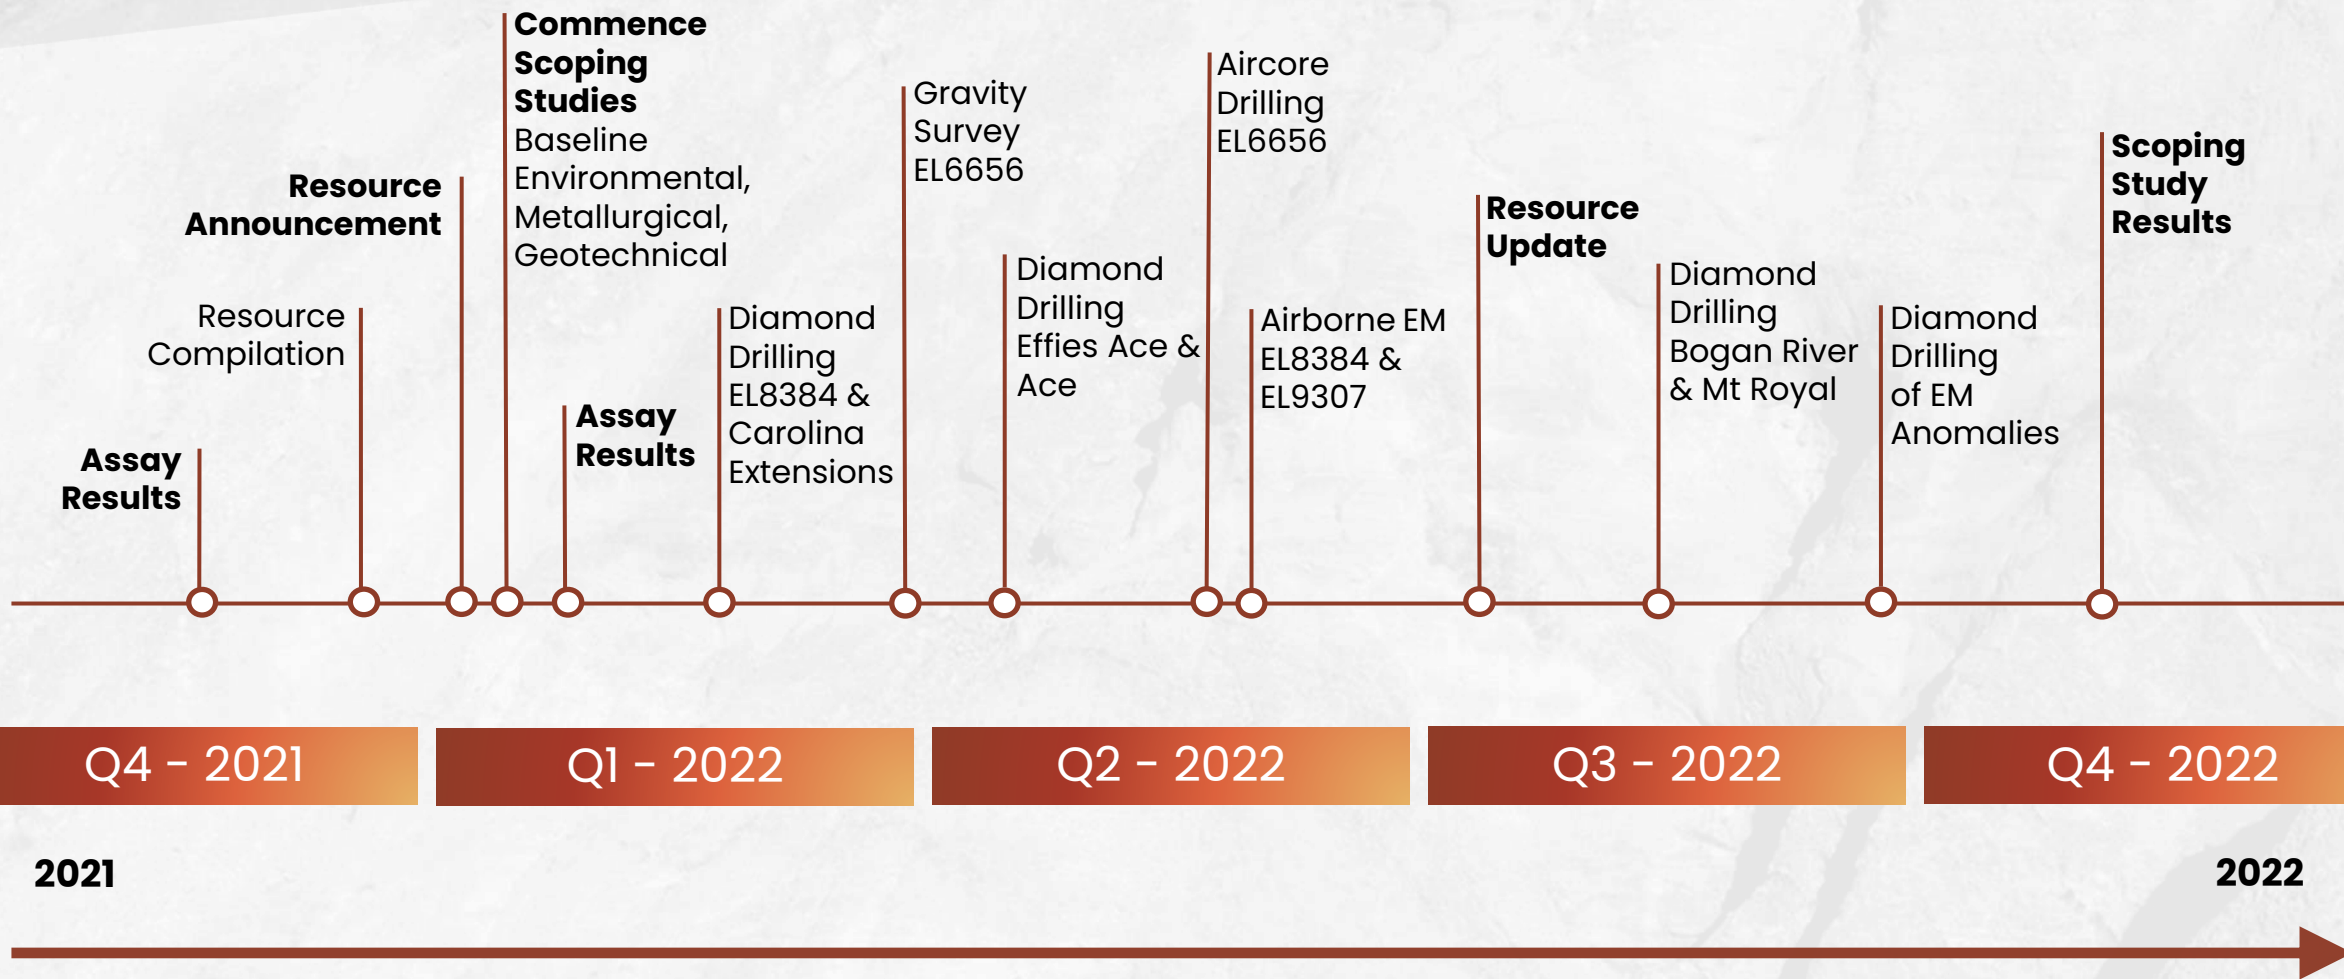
Assay Results

Resource Compilation

Resource Announcement

Commence Scoping Studies
Baseline Environmental, Metallurgical, Geotechnical

Assay Results

Diamond Drilling EL8384 & Carolina Extensions

Gravity Survey EL6656

Diamond Drilling Effies Ace & Ace

Aircore Drilling EL6656

Airborne EM EL8384 & EL9307

Resource Update

Diamond Drilling Bogan River & Mt Royal

Diamond Drilling of EM Anomalies

Scoping Study Results

Q4 - 2021

Q1 - 2022

Q2 - 2022

Q3 - 2022

Q4 - 2022

2021

2022